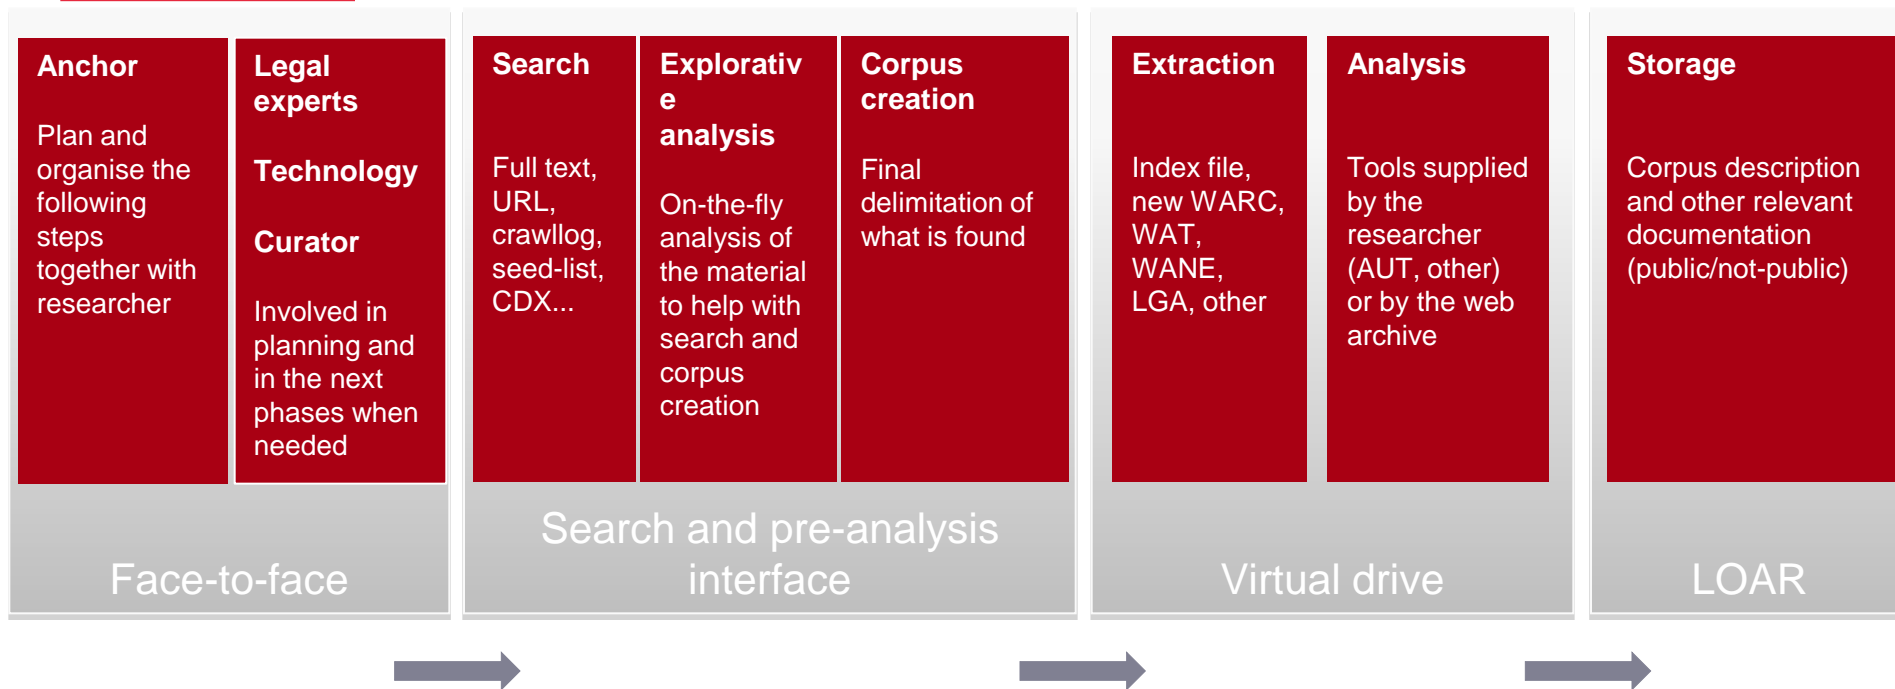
Anchor

Plan and organise the following steps together with researcher

Legal experts

Technology

Curator

Involved in planning and in the next phases when needed

Face-to-face

Search

Full text, URL, crawllog, seed-list, CDX...

Explorative analysis

On-the-fly analysis of the material to help with search and corpus creation

Corpus creation

Final delimitation of what is found

Search and pre-analysis interface

Extraction

Index file, new WARC, WAT, WANE, LGA, other

Analysis

Tools supplied by the researcher (AUT, other) or by the web archive

Virtual drive

Storage

Corpus description and other relevant documentation (public/not-public)

LOAR